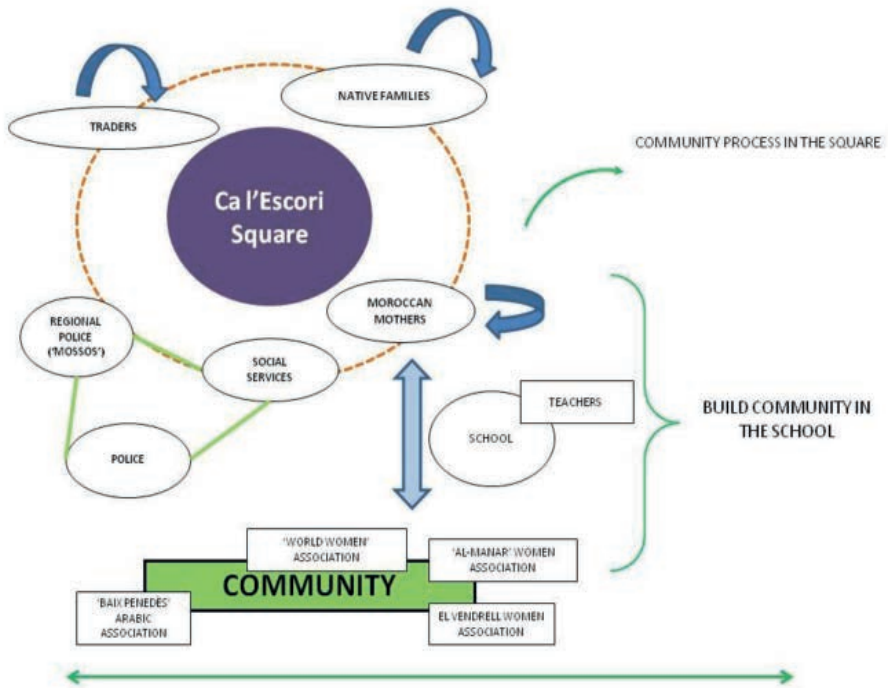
NATIVE FAMILIES

TRADERS

COMMUNITY PROCESS IN THE SQUARE

Ca l'Escori Square

MOROCCAN MOTHERS

REGIONAL POLICE ('MOSSOS')

SOCIAL SERVICES

TEACHERS

SCHOOL

BUILD COMMUNITY IN THE SCHOOL

POLICE

'WORLD WOMEN' ASSOCIATION

'AL-MANAR' WOMEN ASSOCIATION

COMMUNITY

'BAIX PENEDES' ARABIC ASSOCIATION

EL VENDRELL WOMEN ASSOCIATION